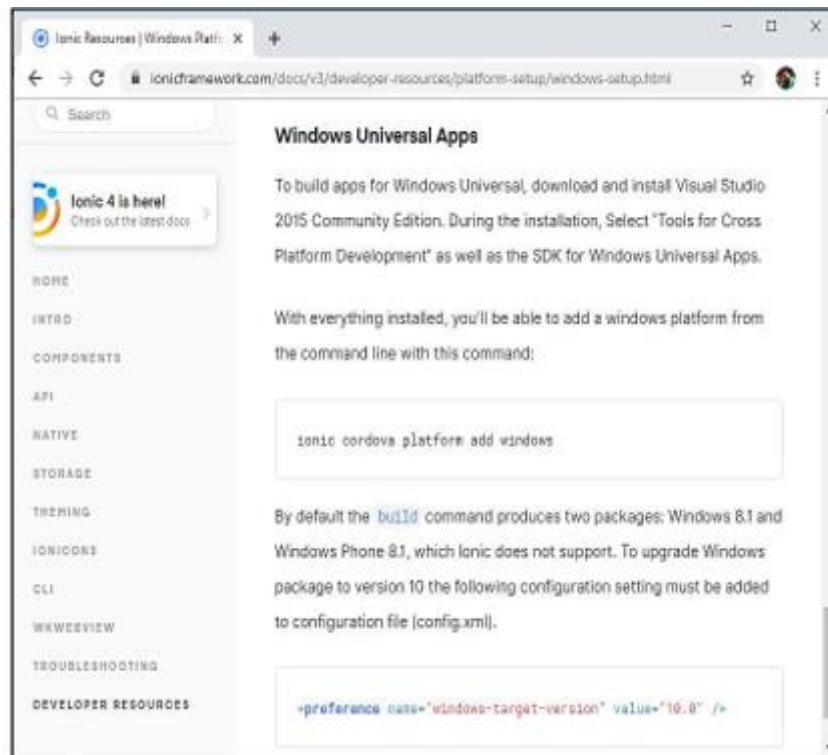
Ionic Resources | Windows Platfo ×
+
ionicframework.com/docs/v3/developer-resources/platform-setup/windows-setup.html

Search

Ionic 4 is here!
Check out the latest docs

HOME
INTRO
COMPONENTS
API
NATIVE
STORAGE
THEMING
IONICONS
CLI
WKWEBVIEW
TROUBLESHOOTING
DEVELOPER RESOURCES

Windows Universal Apps

To build apps for Windows Universal, download and install Visual Studio 2015 Community Edition. During the installation, Select "Tools for Cross Platform Development" as well as the SDK for Windows Universal Apps.

With everything installed, you'll be able to add a windows platform from the command line with this command:

ionic cordova platform add windows

By default the build command produces two packages: Windows 8.1 and Windows Phone 8.1, which Ionic does not support. To upgrade Windows package to version 10 the following configuration setting must be added to configuration file (config.xml).

<preference name="windows-target-version" value="10.0" />